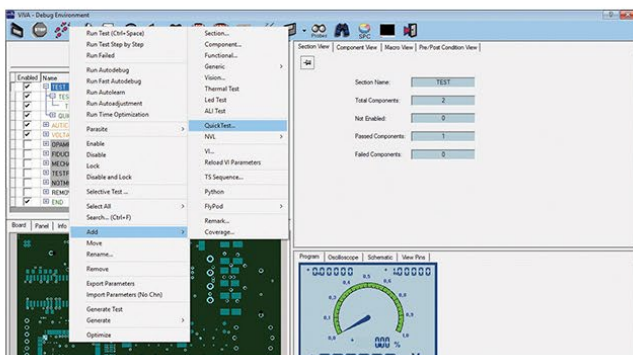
VIVA - Debug Environment

Probes SPC

Enabled Name
TEST
TES
QUI
AUTC
VOLTA
DPAM
FIDUC
MECH
TESTF
NOTM
REMO
END

Run Test (Ctrl+Space)
Run Test Step by Step
Run Failed
Run Autodebug
Run Fast Autodebug
Run Autolearn
Run Autoadjustment
Run Time Optimization
Parasite
Enable
Disable
Lock
Disable and Lock
Selective Test ...
Select All
Search... (Ctrl+F)
Add
Move
Rename...
Remove
Export Parameters
Import Parameters (No Chn)
Generate Test
Generate
Optimize

Section...
Component...
Functional...
Generic
Vision...
Thermal Test
Led Test
ALT Test
QuickTest...
NVL
VI...
Reload VI Parameters
TS Sequence...
Python
FlyPod
Remark...
Coverage...

Section View | Component View | Macro View | Pre/Post Condition View

Section Name: TEST
Total Components: 2
Not Enabled: 0
Passed Components: 1
Failed Components: 0

Board | Panel | Info

Program | Oscilloscope | Schematic | View Pins